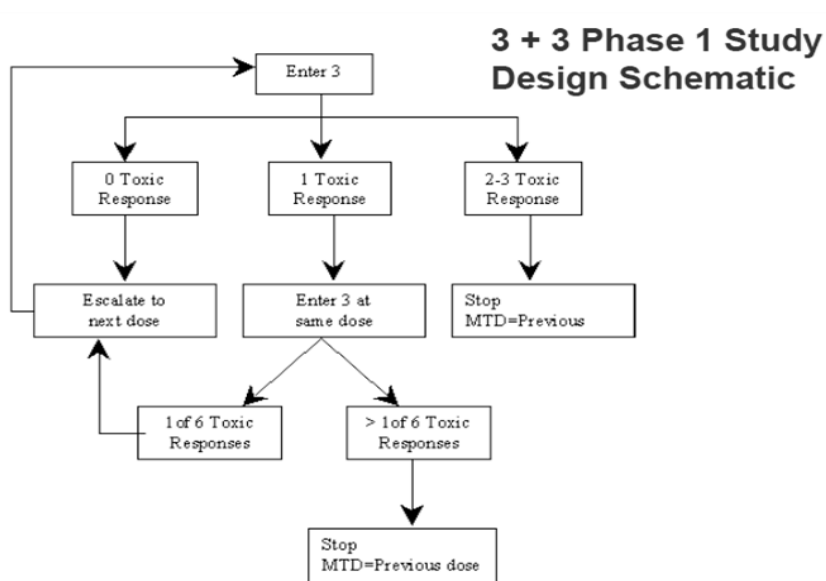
3 + 3 Phase 1 Study Design Schematic

Enter 3

0 Toxic Response

1 Toxic Response

2-3 Toxic Response

Escalate to next dose

Enter 3 at same dose

Stop MTD=Previous

1 of 6 Toxic Responses

> 1 of 6 Toxic Responses

Stop MTD=Previous dose